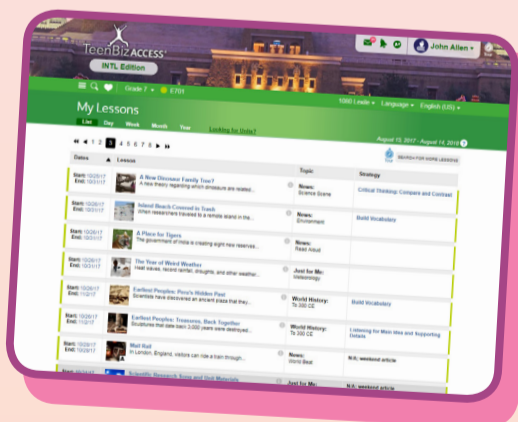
TeenBiz ACCESS
INTL Edition
John Allen
Grade 7 • E701
1000 Lexile • Language • English (US)
My Lessons
List Day Week Month Year Looking for Units?
August 15, 2017 - August 14, 2018
1 2 3 4 5 6 7 8
SEARCH FOR MORE LESSONS

| Dates | Lessons | Topic | Strategy |
|---|---|---|---|
| Start: 10/26/17 End: 10/31/17 | A New Dinosaur Family Tree? A new theory regarding which dinosaurs are related... | News: Science Scene | Critical Thinking: Compare and Contrast |
| Start: 10/26/17 End: 10/31/17 | Island Beach Covered in Trash When researchers traveled to a remote island in the... | News: Environment | Build Vocabulary |
| Start: 10/26/17 End: 10/31/17 | A Place for Tigers The government of India is creating eight new reserves... | News: Read Aloud | |
| Start: 10/26/17 End: 10/31/17 | The Year of Weird Weather Heat waves, record rainfall, droughts, and other weather... | Just for Me: Meteorology | |
| Start: 10/26/17 End: 11/2/17 | Earliest Peoples: Peru's Hidden Past Scientists have discovered an ancient place that they... | World History: To 300 CE | Build Vocabulary |
| Start: 10/26/17 End: 11/2/17 | Earliest Peoples: Treasures, Back Together Sculptures that date back 3,000 years were discovered... | World History: To 300 CE | Listening for Main Idea and Supporting Details |
| Start: 10/26/17 End: 10/31/17 | Mail Rail In London, England, visitors can ride a train through... | News: World Beat | N.S. weekend article |
| Start: 10/26/17 | Scientific Research Sites and Unit Materials | Just for Me: | N.S. weekend article |